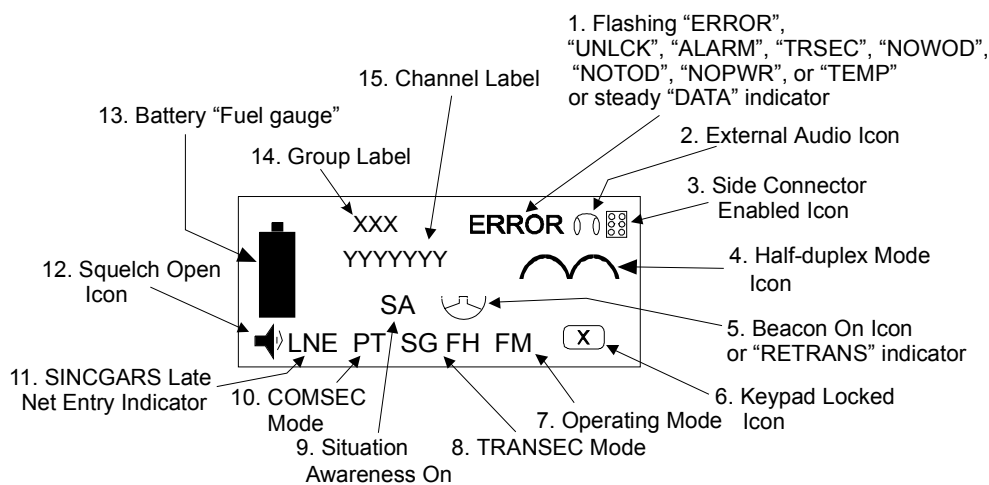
1. Flashing “ERROR”, “UNLCK”, “ALARM”, “TRSEC”, “NOWOD”, “NOTOD”, “NOPWR”, or “TEMP” or steady “DATA” indicator

15. Channel Label

13. Battery “Fuel gauge”

2. External Audio Icon

14. Group Label

3. Side Connector Enabled Icon

XXX

ERROR

YYYYYYY

4. Half-duplex Mode Icon

12. Squelch Open Icon

SA

5. Beacon On Icon or “RETRANS” indicator

LNE PT SG FH FM

X

11. SINCGARS Late Net Entry Indicator

10. COMSEC Mode

6. Keypad Locked Icon

7. Operating Mode

9. Situation Awareness On

8. TRANSEC Mode